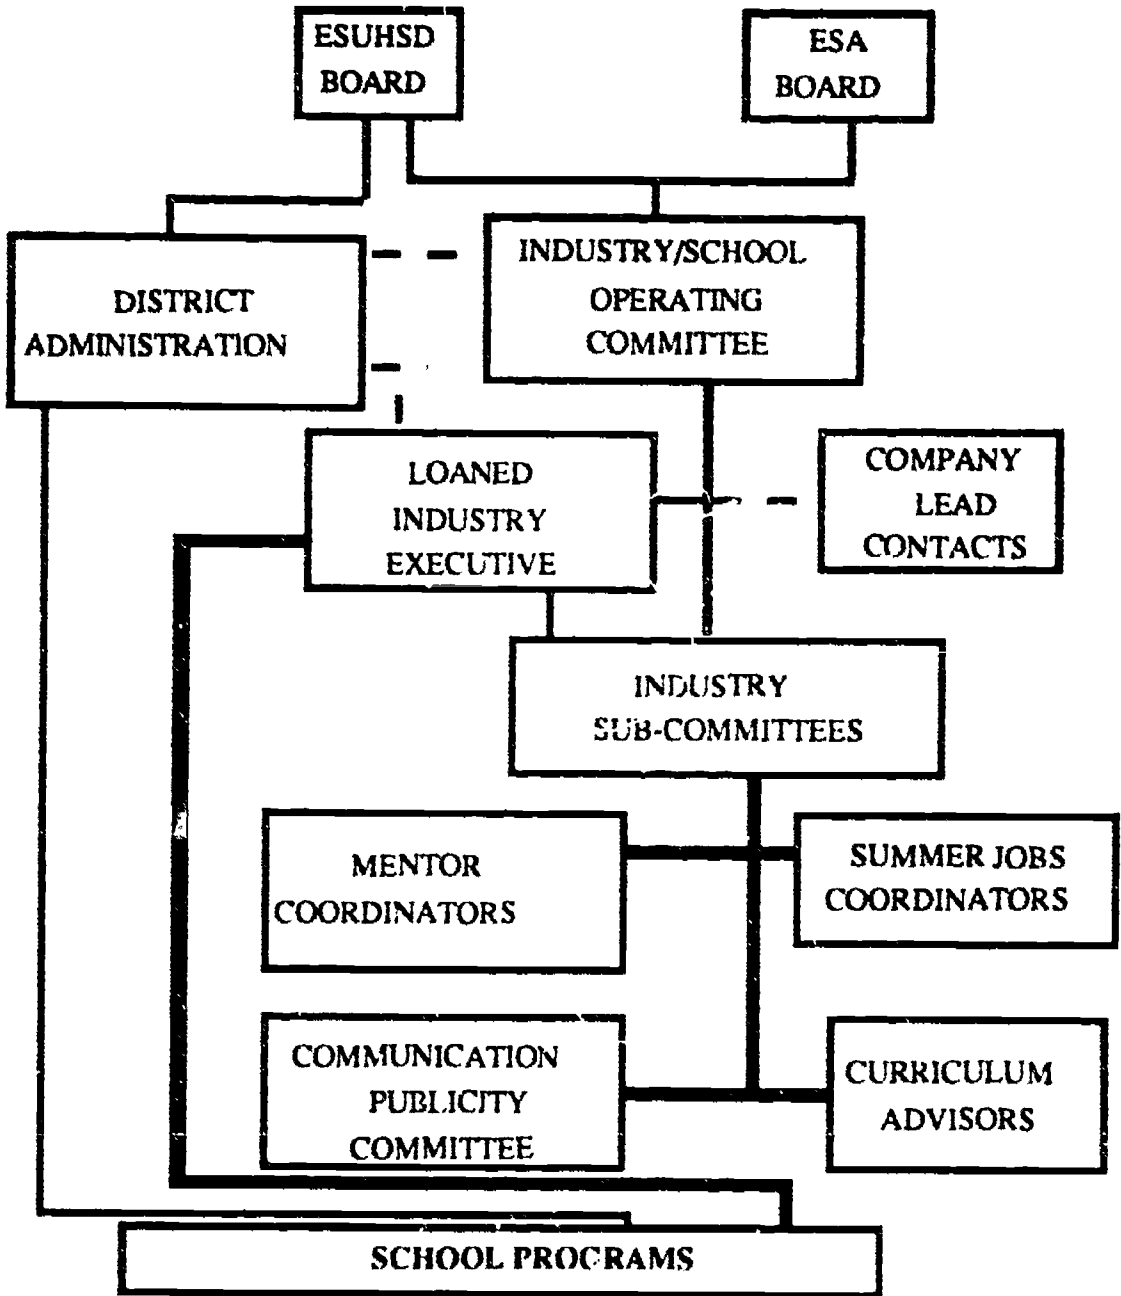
ESUHSD BOARD

ESA BOARD

DISTRICT ADMINISTRATION

INDUSTRY/SCHOOL OPERATING COMMITTEE

LOANED INDUSTRY EXECUTIVE

COMPANY LEAD CONTACTS

INDUSTRY SUB-COMMITTEES

MENTOR COORDINATORS

SUMMER JOBS COORDINATORS

COMMUNICATION PUBLICITY COMMITTEE

CURRICULUM ADVISORS

SCHOOL PROGRAMS